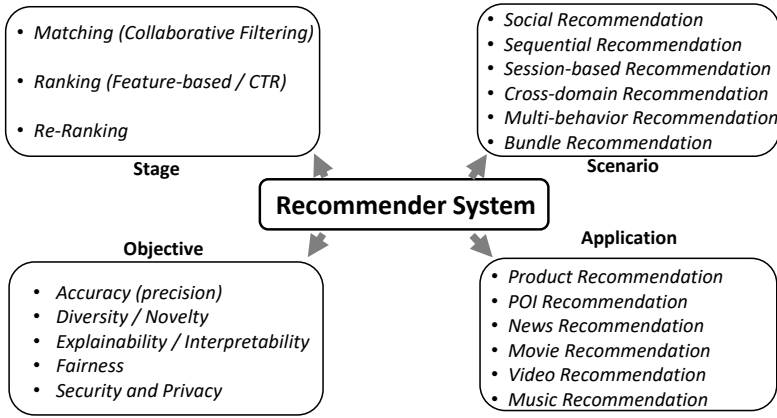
• Matching (Collaborative Filtering)

• Ranking (Feature-based / CTR)

• Re-Ranking

Stage

• Social Recommendation
• Sequential Recommendation
• Session-based Recommendation
• Cross-domain Recommendation
• Multi-behavior Recommendation
• Bundle Recommendation

Scenario

Recommender System

Objective

• Accuracy (precision)
• Diversity / Novelty
• Explainability / Interpretability
• Fairness
• Security and Privacy

Application

• Product Recommendation
• POI Recommendation
• News Recommendation
• Movie Recommendation
• Video Recommendation
• Music Recommendation